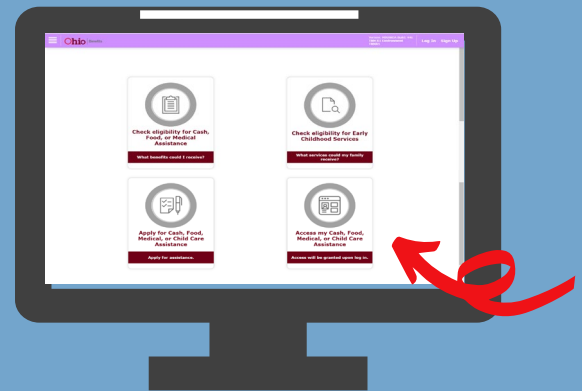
Ohio | Benefits

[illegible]

Log In Sign Up

Check eligibility for Cash, Food, or Medical Assistance

What benefits could I receive?

Check eligibility for Early Childhood Services

What services could my family receive?

Apply for Cash, Food, Medical, or Child Care Assistance

Apply for assistance.

Access my Cash, Food, Medical, or Child Care Assistance

Access will be granted upon log in.